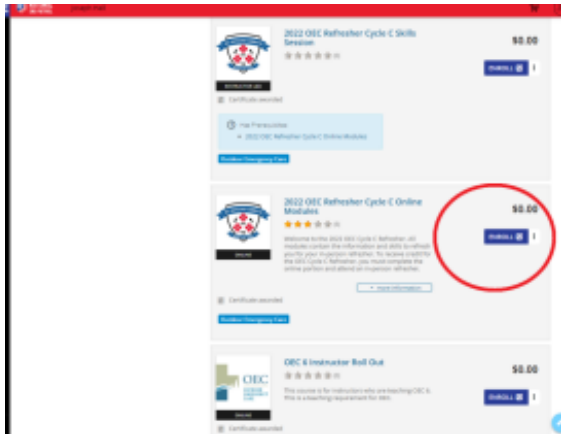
2022 OEC Refresher Cycle C Skills Session

$0.00

ENROLL

Certificate awarded

Has Prerequisites
• 2022 OEC Refresher Cycle C Online Modules

Outdoor Emergency Care

2022 OEC Refresher Cycle C Online Modules

$0.00

ENROLL

Welcome to the 2022 OEC Cycle C Refresher. All modules contain the information and skills to refresh you for your in-person refresher. To receive credit for the OEC Cycle C Refresher, you must complete the online portion and attend an in-person refresher.

ONLINE

+ More Information

Certificate awarded

Outdoor Emergency Care

OEC 6 Instructor Roll Out

$0.00

OEC

This course is for instructors who are teaching OEC 6. This is a teaching requirement for OEC.

ENROLL

ONLINE

Certificate awarded